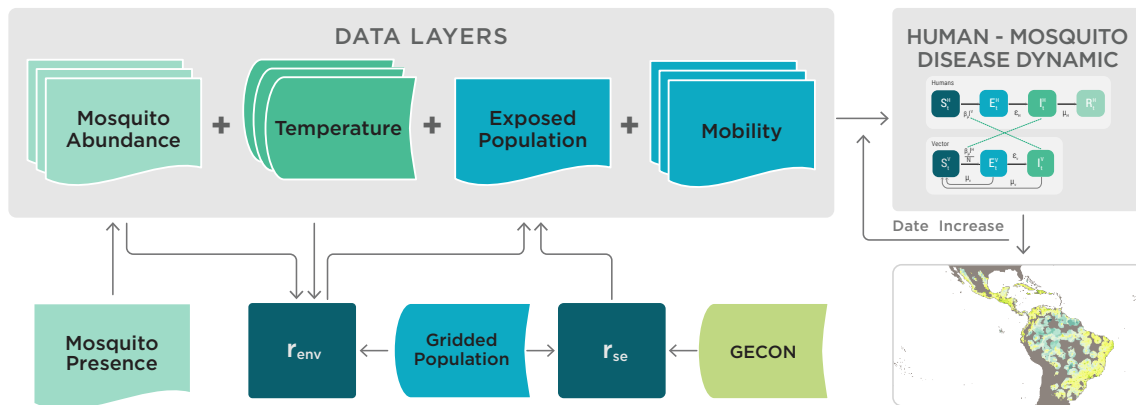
DATA LAYERS

Mosquito Abundance + Temperature + Exposed Population + Mobility

HUMAN - MOSQUITO DISEASE DYNAMIC

Humans

$S_i^H$ $E_i^H$ $I_i^H$ $R_i^H$

$\beta_i I^V$ $\epsilon_H$ $\mu_H$

Vector

$S_i^V$ $E_i^V$ $I_i^V$

$\frac{\beta_i I^H}{N}$ $\epsilon_V$ $\mu_V$ $\mu_V$

Date Increase

Mosquito Presence

$r_{env}$

Gridded Population

$r_{se}$

GECON